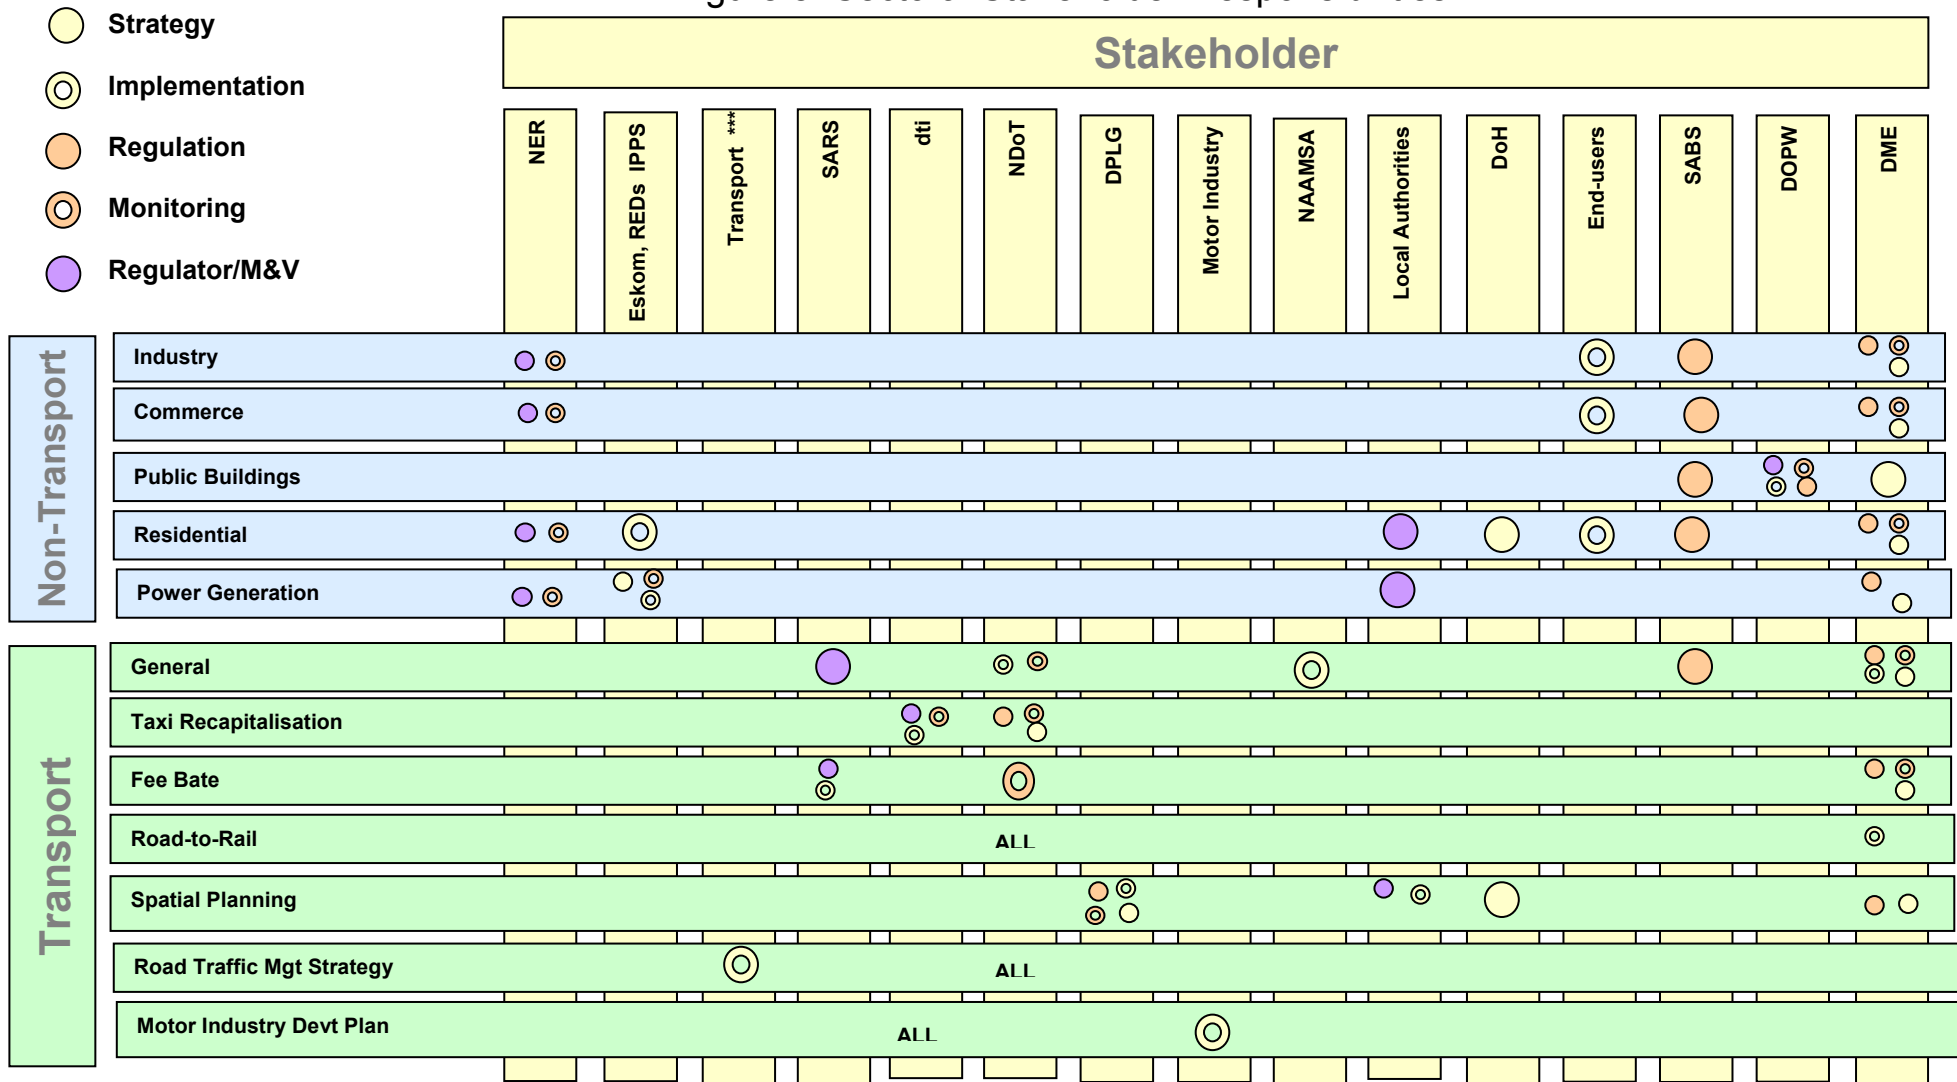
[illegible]

Strategy

Implementation

Regulation

Monitoring

Regulator/M&V

Stakeholder

NER

Eskom, REDs IPPS

Transport ***

SARS

dti

NDoT

DPLG

Motor Industry

NAAMSA

Local Authorities

DoH

End-users

SABS

DOPW

DME

Non-Transport

Industry

Commerce

Public Buildings

Residential

Power Generation

Transport

General

Taxi Recapitalisation

Fee Bate

Road-to-Rail

ALL

Spatial Planning

Road Traffic Mgt Strategy

ALL

Motor Industry Devt Plan

ALL